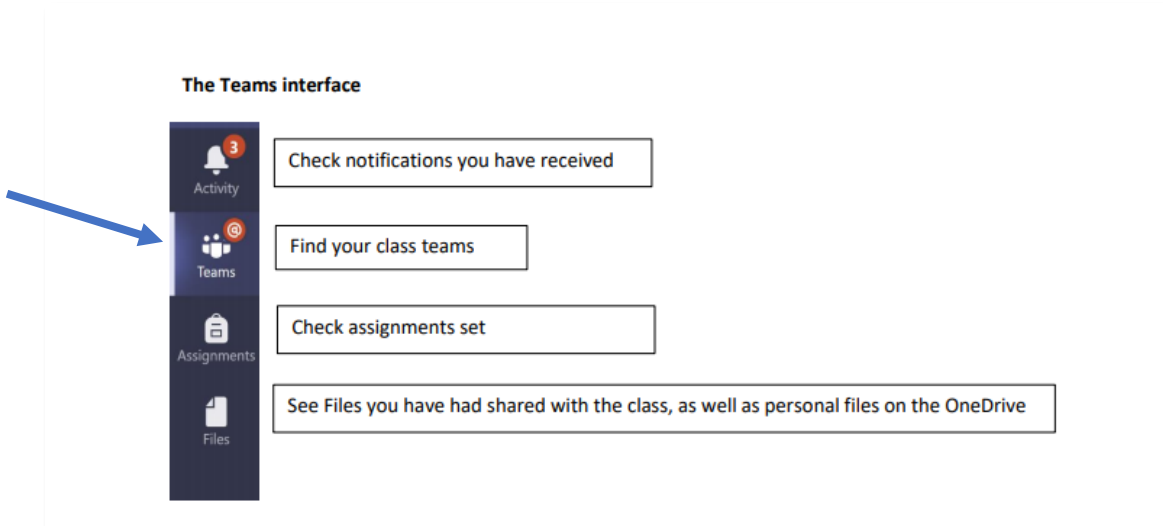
The Teams interface

3
Activity

Check notifications you have received

@
Teams

Find your class teams

Assignments

Check assignments set

Files

See Files you have had shared with the class, as well as personal files on the OneDrive